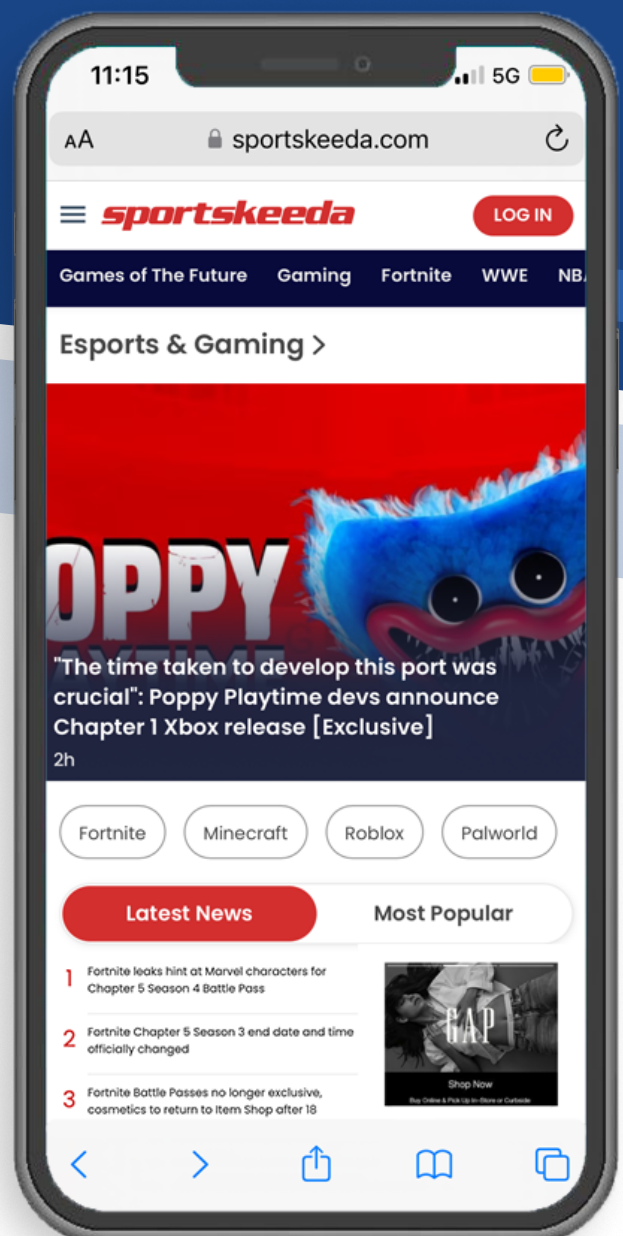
11:15

5G

AA sportskeeda.com

sportskeeda

LOG IN

Games of The Future Gaming Fortnite WWE NB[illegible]

Esports & Gaming >

OPPY

"The time taken to develop this port was crucial": Poppy Playtime devs announce Chapter 1 Xbox release [Exclusive]

2h

Fortnite Minecraft Roblox Palworld

Latest News Most Popular

1 Fortnite leaks hint at Marvel characters for Chapter 5 Season 4 Battle Pass

2 Fortnite Chapter 5 Season 3 end date and time officially changed

3 Fortnite Battle Passes no longer exclusive, cosmetics to return to Item Shop after 18

GAP

Shop Now

Buy Online & Pick Up In-Store or Curbside